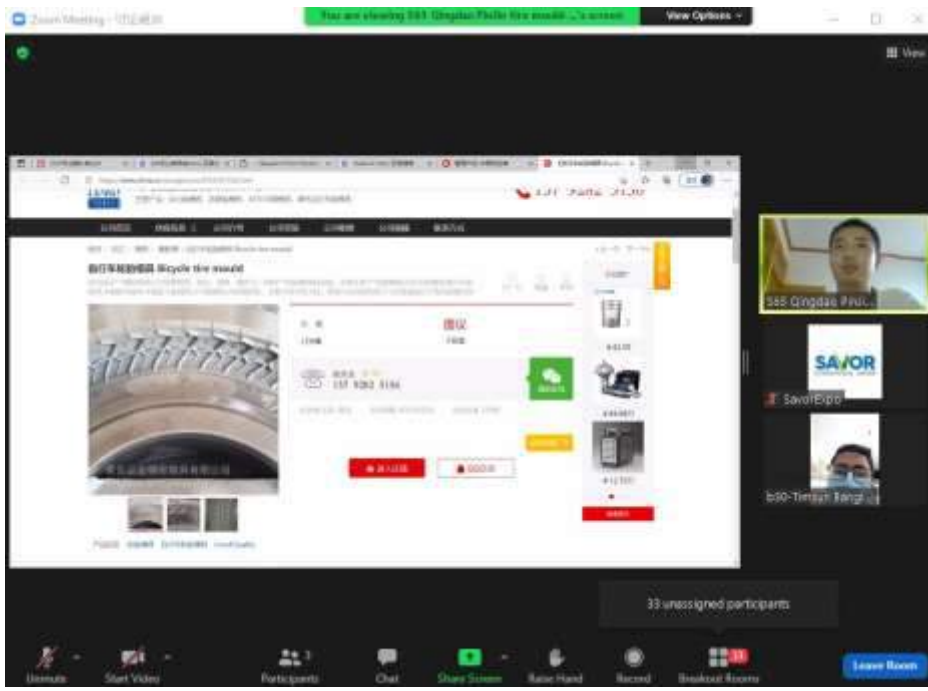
Zoom Meeting - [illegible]

You are viewing 585 Qingdao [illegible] tire mould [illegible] screen

View Options

View

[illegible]

自行车轮胎模具 Bicycle tire mould

面议

137 9282 3136

585 Qingdao P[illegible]

SAVOR

SavorExpo

b50-Timsun Tang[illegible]

33 unassigned participants

Unmute

Start Video

Participants 3

Chat

Share Screen

Raise Hand

Record

Breakout Rooms 33

Leave Room